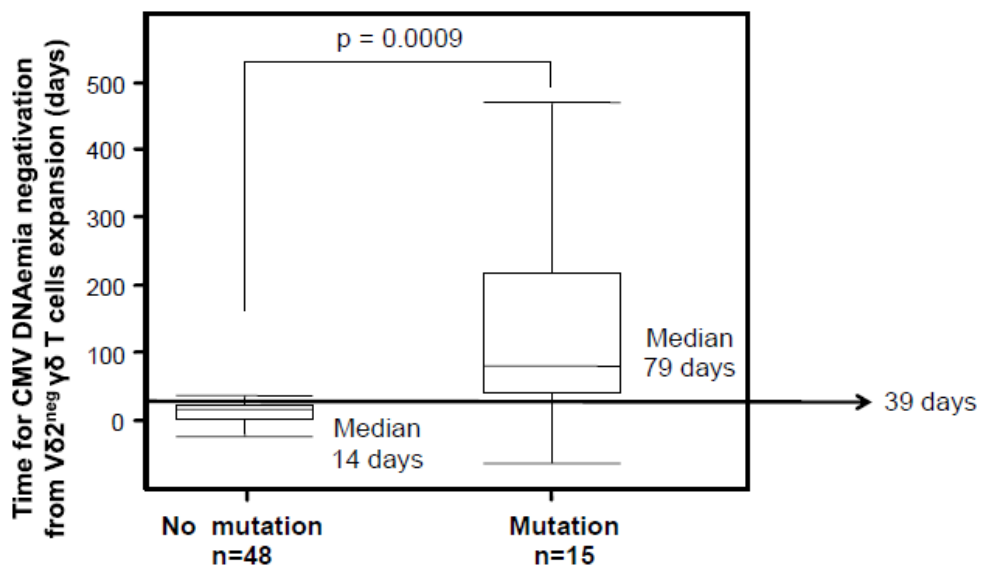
p = 0.0009

Time for CMV DNAemia negativation from V$\delta$2$^{neg}$ $\gamma\delta$ T cells expansion (days)

500
400
300
200
100
0

Median 79 days

39 days

Median 14 days

No mutation
n=48

Mutation
n=15